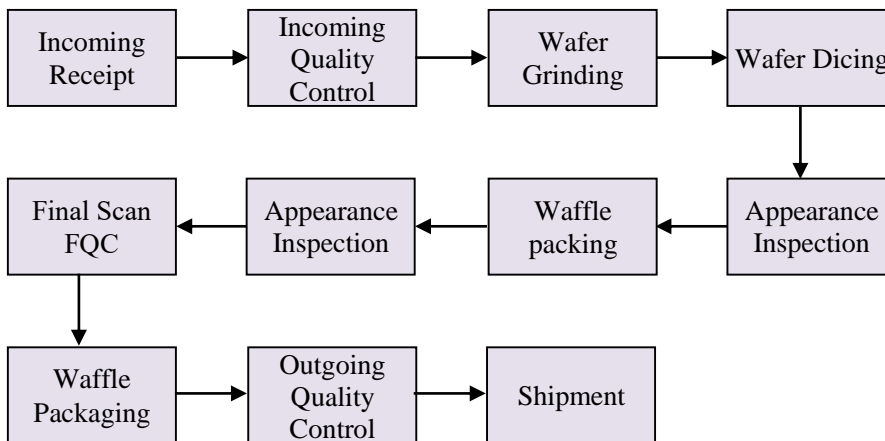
Incoming Receipt

Incoming Quality Control

Wafer Grinding

Wafer Dicing

Appearance Inspection

Waffle packing

Appearance Inspection

Final Scan FQC

Waffle Packaging

Outgoing Quality Control

Shipment